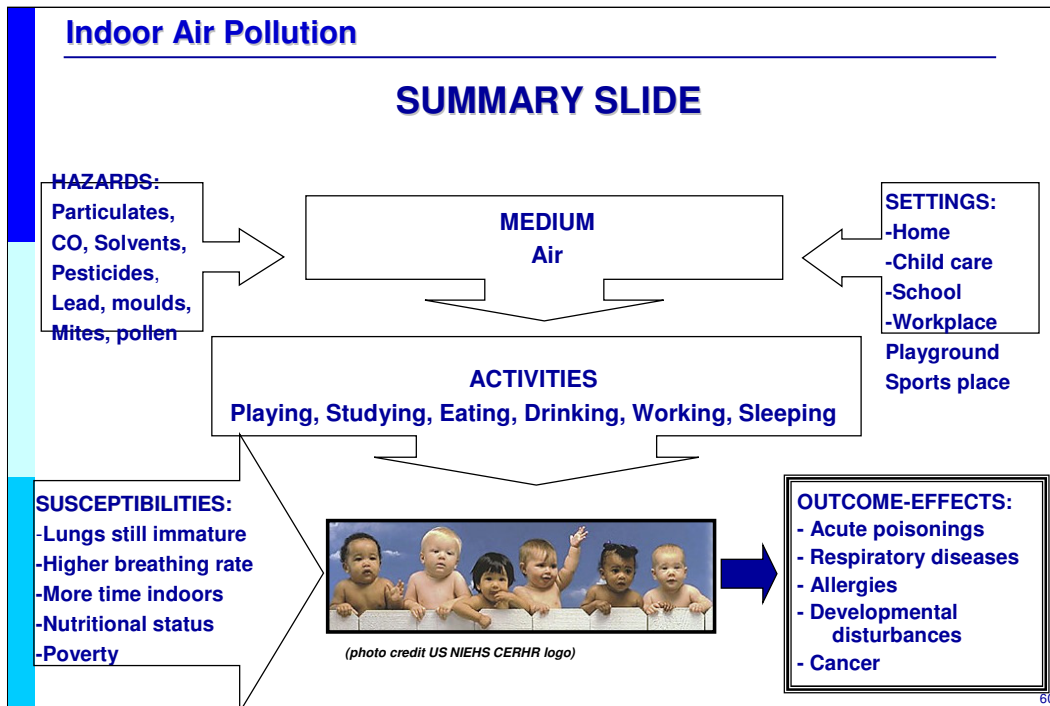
Indoor Air Pollution

SUMMARY SLIDE

HAZARDS:
Particulates,
CO, Solvents,
Pesticides,
Lead, moulds,
Mites, pollen

MEDIUM
Air

SETTINGS:
-Home
-Child care
-School
-Workplace
Playground
Sports place

ACTIVITIES
Playing, Studying, Eating, Drinking, Working, Sleeping

SUSCEPTIBILITIES:
-Lungs still immature
-Higher breathing rate
-More time indoors
-Nutritional status
-Poverty

(photo credit US NIEHS CERHR logo)

OUTCOME-EFFECTS:
- Acute poisonings
- Respiratory diseases
- Allergies
- Developmental disturbances
- Cancer

6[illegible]